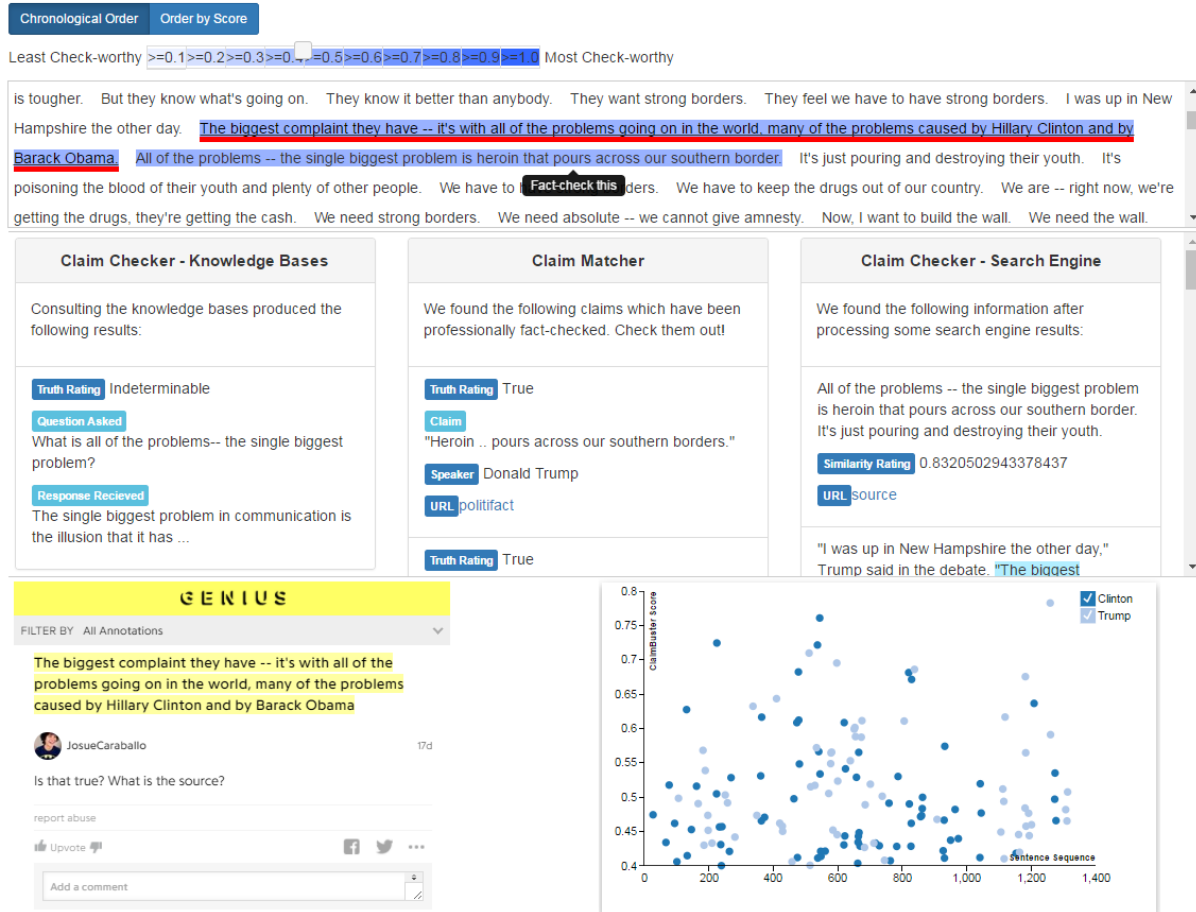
Chronological Order | Order by Score

Least Check-worthy >=0.1 >=0.2 >=0.3 >=0.4 >=0.5 >=0.6 >=0.7 >=0.8 >=0.9 >=1.0 Most Check-worthy

is tougher. But they know what's going on. They know it better than anybody. They want strong borders. They feel we have to have strong borders. I was up in New Hampshire the other day. The biggest complaint they have -- it's with all of the problems going on in the world, many of the problems caused by Hillary Clinton and by Barack Obama. All of the problems -- the single biggest problem is heroin that pours across our southern border. It's just pouring and destroying their youth. It's poisoning the blood of their youth and plenty of other people. We have to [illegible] Fact-check this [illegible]ders. We have to keep the drugs out of our country. We are -- right now, we're getting the drugs, they're getting the cash. We need strong borders. We need absolute -- we cannot give amnesty. Now, I want to build the wall. We need the wall.

Claim Checker - Knowledge Bases

Consulting the knowledge bases produced the following results:

Truth Rating Indeterminable

Question Asked
What is all of the problems-- the single biggest problem?

Response Recieved
The single biggest problem in communication is the illusion that it has ...

Claim Matcher

We found the following claims which have been professionally fact-checked. Check them out!

Truth Rating True

Claim
"Heroin .. pours across our southern borders."

Speaker Donald Trump

URL politifact

Truth Rating True

Claim Checker - Search Engine

We found the following information after processing some search engine results:

All of the problems -- the single biggest problem is heroin that pours across our southern border. It's just pouring and destroying their youth.

Similarity Rating 0.8320502943378437

URL source

"I was up in New Hampshire the other day," Trump said in the debate. "The biggest

GENIUS

FILTER BY All Annotations

The biggest complaint they have -- it's with all of the problems going on in the world, many of the problems caused by Hillary Clinton and by Barack Obama

JosueCaraballo 17d

Is that true? What is the source?

report abuse

Upvote

Add a comment

Clinton
Trump

ClaimBuster Score

0.8
0.75
0.7
0.65
0.6
0.55
0.5
0.45
0.4

Sentence Sequence

0 200 400 600 800 1,000 1,200 1,400